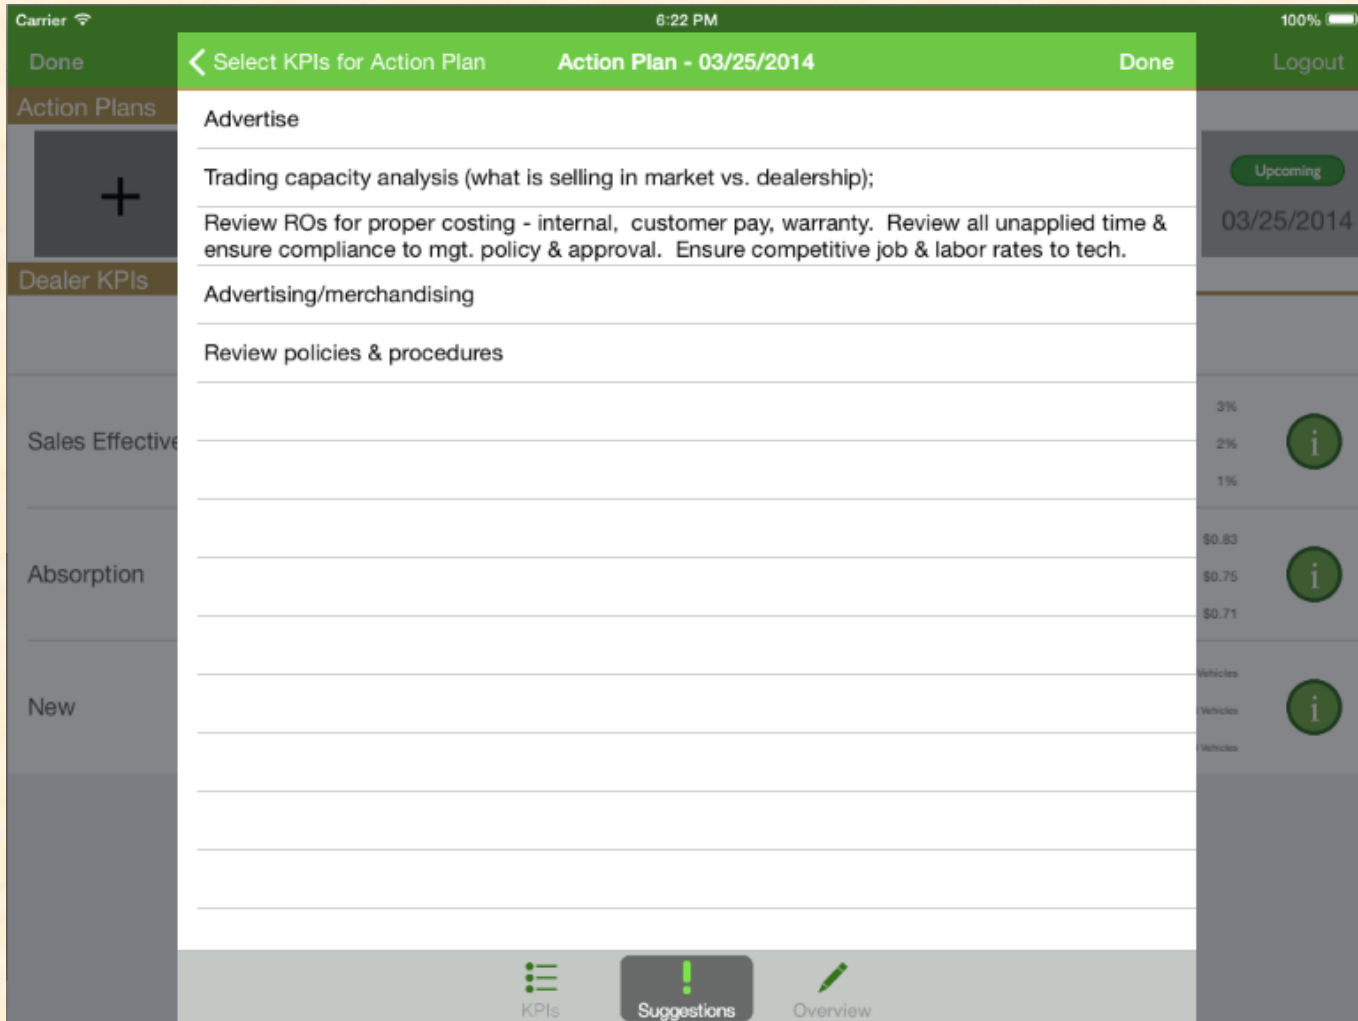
Carrier 6:22 PM 100%

Done

Logout

Action Plans

+

Upcoming

03/25/2014

Dealer KPIs

Sales Effective

3%
2%
1%

i

Absorption

$0.83
$0.75
$0.71

i

New

Vehicles
Vehicles
Vehicles

i

Select KPIs for Action Plan Action Plan - 03/25/2014 Done

Advertise

Trading capacity analysis (what is selling in market vs. dealership);

Review ROs for proper costing - internal, customer pay, warranty. Review all unapplied time & ensure compliance to mgt. policy & approval. Ensure competitive job & labor rates to tech.

Advertising/merchandising

Review policies & procedures

KPIs Suggestions Overview